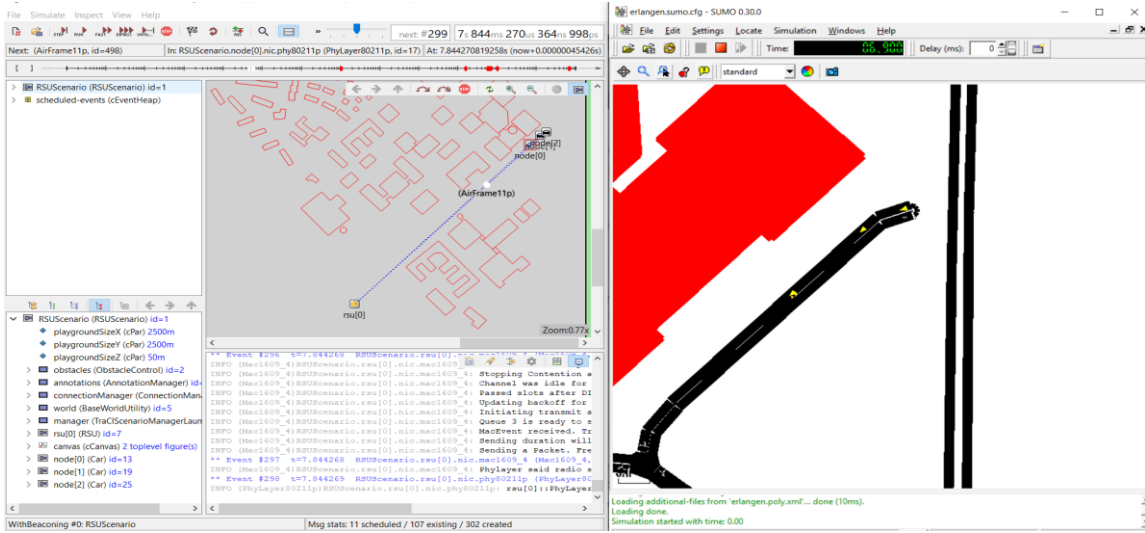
File Simulate Inspect View Help

next: #299 7s 844ms 270us 364ns 998ps

Next: (AirFrame11p, id=498) In: RSUScenario.node[0].nic.phy80211p (PhyLayer80211p, id=17) At: 7.844270819258s (now+0.00000045426s)

RSUScenario (RSUScenario) id=1
scheduled-events (cEventHeap)

node[2]
node[0]
(AirFrame11p)
rsu[0]
Zoom:0.77x

RSUScenario (RSUScenario) id=1
playgroundSizeX (cPar) 2500m
playgroundSizeY (cPar) 2500m
playgroundSizeZ (cPar) 50m
obstacles (ObstacleControl) id=2
annotations (AnnotationManager) id=
connectionManager (ConnectionMana
world (BaseWorldUtility) id=5
manager (TraCIScenarioManagerLaun
rsu[0] (RSU) id=7
canvas (cCanvas) 2 toplevel figure(s)
node[0] (Car) id=13
node[1] (Car) id=19
node[2] (Car) id=25

** Event #296 t=7.844269 RSUScenario.rsu[0].nic.mac1609_4 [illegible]
INFO (Mac1609_4)RSUScenario.rsu[0].nic.mac1609_4: Stopping Contention a
INFO (Mac1609_4)RSUScenario.rsu[0].nic.mac1609_4: Channel was idle for
INFO (Mac1609_4)RSUScenario.rsu[0].nic.mac1609_4: Passed slots after DI
INFO (Mac1609_4)RSUScenario.rsu[0].nic.mac1609_4: Updating backoff for
INFO (Mac1609_4)RSUScenario.rsu[0].nic.mac1609_4: Initiating transmit a
INFO (Mac1609_4)RSUScenario.rsu[0].nic.mac1609_4: Queue 3 is ready to s
INFO (Mac1609_4)RSUScenario.rsu[0].nic.mac1609_4: MacEvent received. Tr
INFO (Mac1609_4)RSUScenario.rsu[0].nic.mac1609_4: Sending duration will
INFO (Mac1609_4)RSUScenario.rsu[0].nic.mac1609_4: Sending a Packet. Fre
** Event #297 t=7.844269 RSUScenario.rsu[0].nic.mac1609_4 (Mac1609_4,
INFO (Mac1609_4)RSUScenario.rsu[0].nic.mac1609_4: Phylayer said radio s
** Event #298 t=7.844269 RSUScenario.rsu[0].nic.phy80211p (PhyLayer80
INFO (PhyLayer80211p)RSUScenario.rsu[0].nic.phy80211p: rsu[0]::PhyLayer

WithBeaconing #0: RSUScenario Msg stats: 11 scheduled / 107 existing / 302 created

erlangen.sumo.cfg - SUMO 0.30.0

File Edit Settings Locate Simulation Windows Help

Time: 0.00 Delay (ms): 0

standard

Loading additional-files from 'erlangen.poly.xml'... done (10ms).
Loading done.
Simulation started with time: 0.00